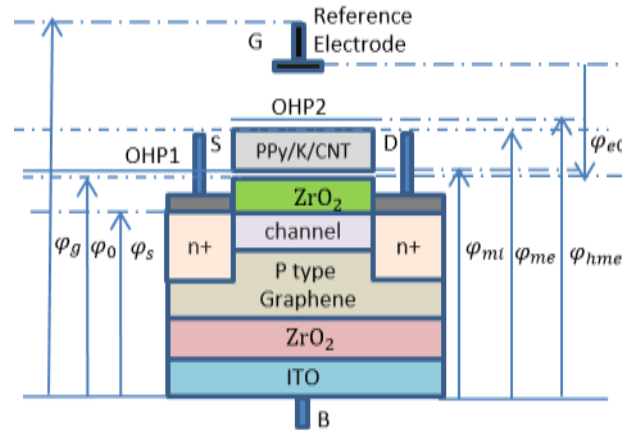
Reference Electrode

G

OHP2

S

D

PPy/K/CNT

OHP1

$\varphi_{e0}$

$ZrO_2$

channel

n+

n+

$\varphi_g$

$\varphi_0$

$\varphi_s$

P type Graphene

$\varphi_{mi}$

$\varphi_{me}$

$\varphi_{hme}$

$ZrO_2$

ITO

B